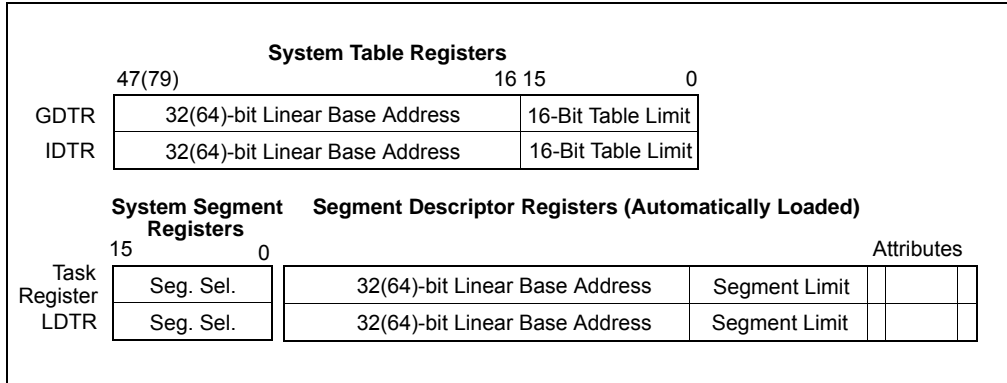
System Table Registers

47(79) 16 15 0

| | | |
|---|---|---|
| GDTR | 32(64)-bit Linear Base Address | 16-Bit Table Limit |
| IDTR | 32(64)-bit Linear Base Address | 16-Bit Table Limit |

System Segment Registers

Segment Descriptor Registers (Automatically Loaded)

15 0

Attributes

| | | | | |
|---|---|---|---|---|
| Task Register | Seg. Sel. | 32(64)-bit Linear Base Address | Segment Limit | |
| LDTR | Seg. Sel. | 32(64)-bit Linear Base Address | Segment Limit | |